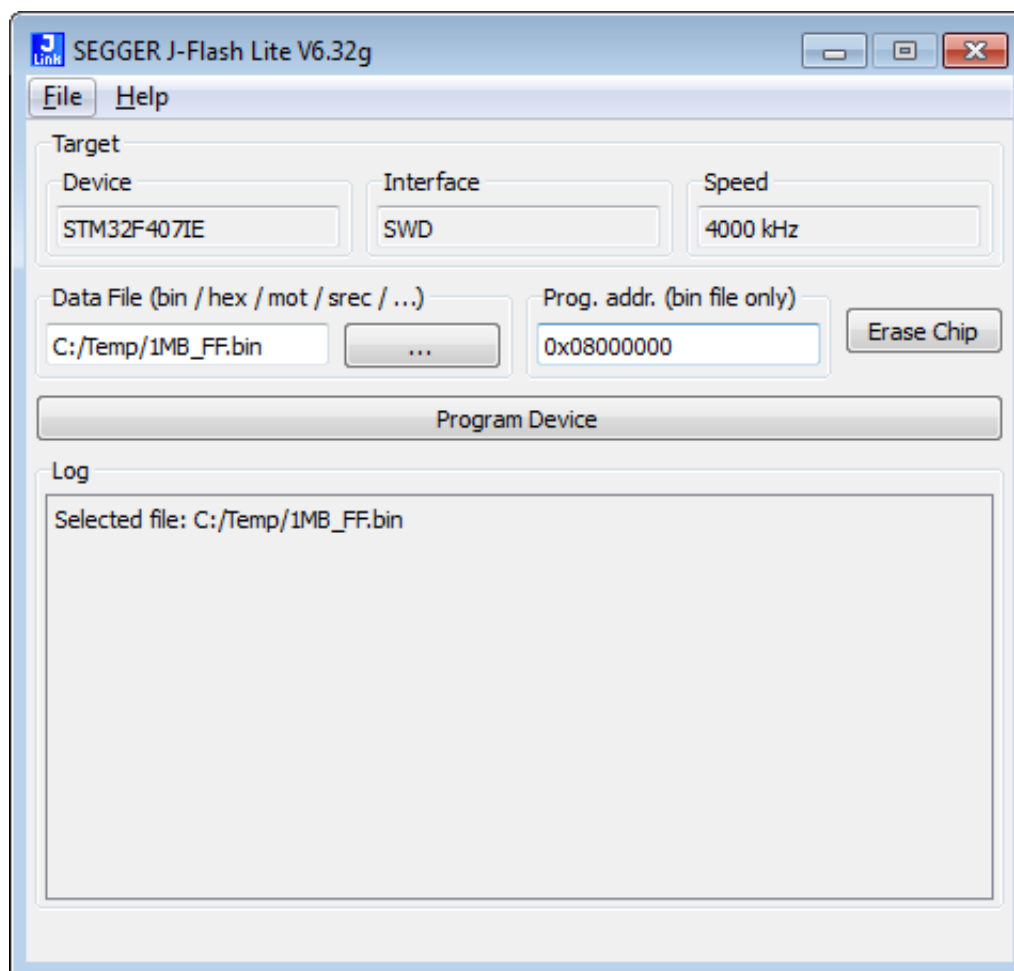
J Link SEGGER J-Flash Lite V6.32g

File Help

Target

Device
STM32F407IE

Interface
SWD

Speed
4000 kHz

Data File (bin / hex / mot / srec / ...)
C:/Temp/1MB_FF.bin
...

Prog. addr. (bin file only)
0x08000000

Erase Chip

Program Device

Log

Selected file: C:/Temp/1MB_FF.bin